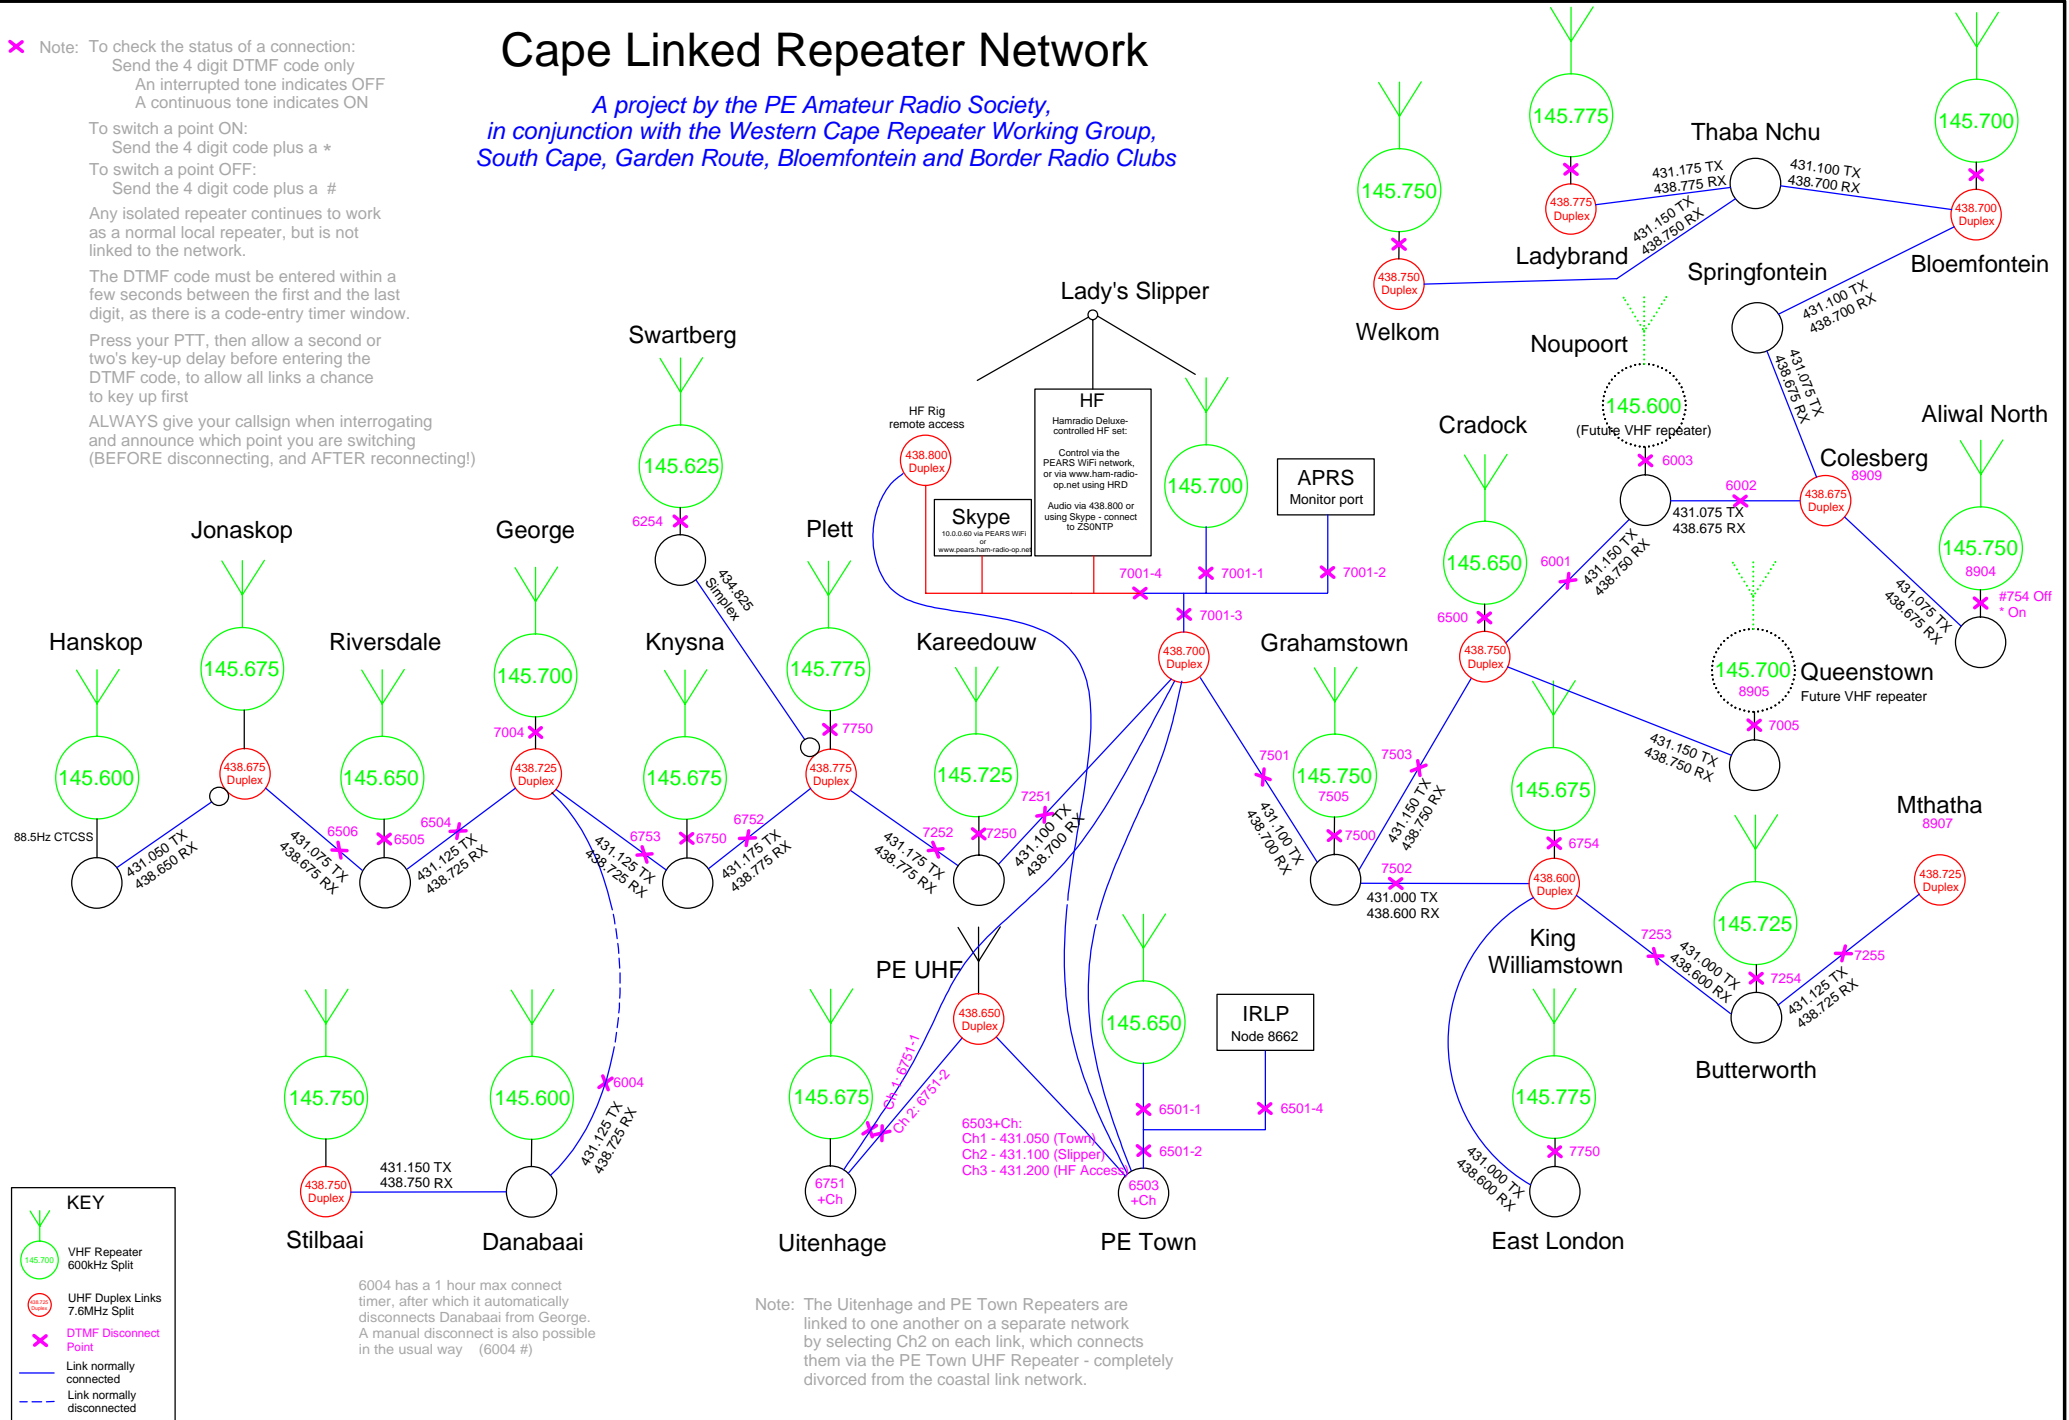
Cape Linked Repeater Network

A project by the PE Amateur Radio Society,
in conjunction with the Western Cape Repeater Working Group,
South Cape, Garden Route, Bloemfontein and Border Radio Clubs

Note: To check the status of a connection:
Send the 4 digit DTMF code only
An interrupted tone indicates OFF
A continuous tone indicates ON

To switch a point ON:
Send the 4 digit code plus a *
To switch a point OFF:
Send the 4 digit code plus a #

Any isolated repeater continues to work as a normal local repeater, but is not linked to the network.

The DTMF code must be entered within a few seconds between the first and the last digit, as there is a code-entry timer window.

Press your PTT, then allow a second or two's key-up delay before entering the DTMF code, to allow all links a chance to key up first

ALWAYS give your callsign when interrogating and announce which point you are switching (BEFORE disconnecting, and AFTER reconnecting!)

Hanskop
145.600
88.5Hz CTCSS
431.050 TX
438.650 RX

Jonaskop
145.675
438.675 Duplex
431.075 TX
438.675 RX
6506

Riversdale
145.650
6505
6504
431.125 TX
438.725 RX

George
145.700
7004
438.725 Duplex
6753
431.125 TX
438.725 RX

Swartberg
145.625
6254
434.825 Simplex

Knysna
145.675
6750
6752
431.175 TX
438.775 RX

Plett
145.775
7750
438.775 Duplex

Kareedouw
145.725
7252
7250
431.175 TX
438.775 RX
7251
431.100 TX
438.700 RX

Lady's Slipper
HF Rig remote access
438.800 Duplex
Skype
10.0.0.60 via PEARS WiFi or www.pears.ham-radio-op.net
HF
Hamradio Deluxe-controlled HF set:
Control via the PEARS WiFi network, or via www.ham-radio-op.net using HRD
Audio via 438.800 or using Skype - connect to ZS0NTP
145.700
APRS
Monitor port
7001-4
7001-1
7001-2
7001-3
438.700 Duplex

Grahamstown
7501
431.100 TX
438.700 RX
145.750
7505
7500
7503
431.150 TX
438.750 RX
7502
431.000 TX
438.600 RX

Welkom
145.750
438.750 Duplex

145.775
438.775 Duplex
Ladybrand
431.175 TX
438.775 RX
431.150 TX
438.750 RX

Thaba Nchu
431.100 TX
438.700 RX

145.700
438.700 Duplex
Bloemfontein

Springfontein
431.100 TX
438.700 RX
431.075 TX
438.675 RX

Noupoort
145.600
(Future VHF repeater)
6003
6002
431.075 TX
438.675 RX

Cradock
145.650
6001
431.150 TX
438.750 RX
6500
438.750 Duplex
431.150 TX
438.750 RX

Colesberg
8909
438.675 Duplex
431.075 TX
438.675 RX

Aliwal North
145.750
8904
#754 Off
* On

145.700
8905
Queenstown
Future VHF repeater
7005

King Williamstown
145.675
6754
438.600 Duplex
7253
431.000 TX
438.600 RX

Mthatha
8907
438.725 Duplex
145.725
7254
7255
431.125 TX
438.725 RX
Butterworth

East London
145.775
7750
431.000 TX
438.600 RX

PE UHF
438.650 Duplex
Ch 1: 6751-1
Ch 2: 6751-2
6503+Ch:
Ch1 - 431.050 (Town)
Ch2 - 431.100 (Slipper)
Ch3 - 431.200 (HF Access)

Uitenhage
145.675
6751 +Ch

PE Town
145.650
IRLP
Node 8662
6501-1
6501-4
6501-2
6503 +Ch

Stilbaai
145.750
438.750 Duplex
431.150 TX
438.750 RX

Danabaai
145.600
6004
431.125 TX
438.725 RX

KEY
145.700
VHF Repeater 600kHz Split
438.725 Duplex
UHF Duplex Links 7.6MHz Split
DTMF Disconnect Point
Link normally connected
Link normally disconnected

6004 has a 1 hour max connect timer, after which it automatically disconnects Danabaai from George. A manual disconnect is also possible in the usual way (6004 #)

Note: The Uitenhage and PE Town Repeaters are linked to one another on a separate network by selecting Ch2 on each link, which connects them via the PE Town UHF Repeater - completely divorced from the coastal link network.